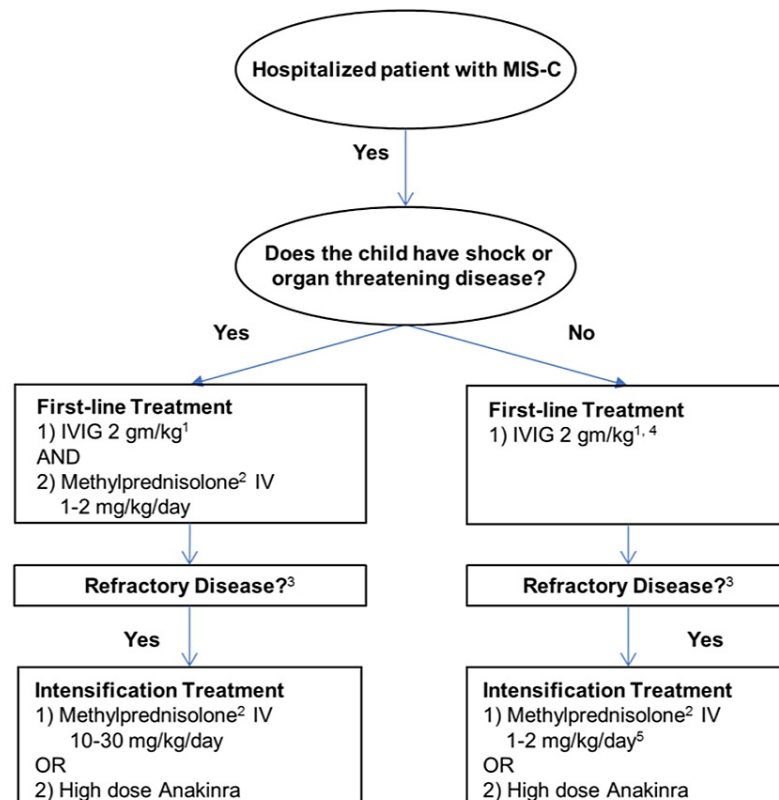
Hospitalized patient with MIS-C

Yes

Does the child have shock or organ threatening disease?

Yes

No

First-line Treatment
1) IVIG 2 gm/kg$^1$
AND
2) Methylprednisolone$^2$ IV 1-2 mg/kg/day

First-line Treatment
1) IVIG 2 gm/kg$^{1, 4}$

Refractory Disease?$^3$

Refractory Disease?$^3$

Yes

Yes

Intensification Treatment
1) Methylprednisolone$^2$ IV 10-30 mg/kg/day
OR
2) High dose Anakinra

Intensification Treatment
1) Methylprednisolone$^2$ IV 1-2 mg/kg/day$^5$
OR
2) High dose Anakinra